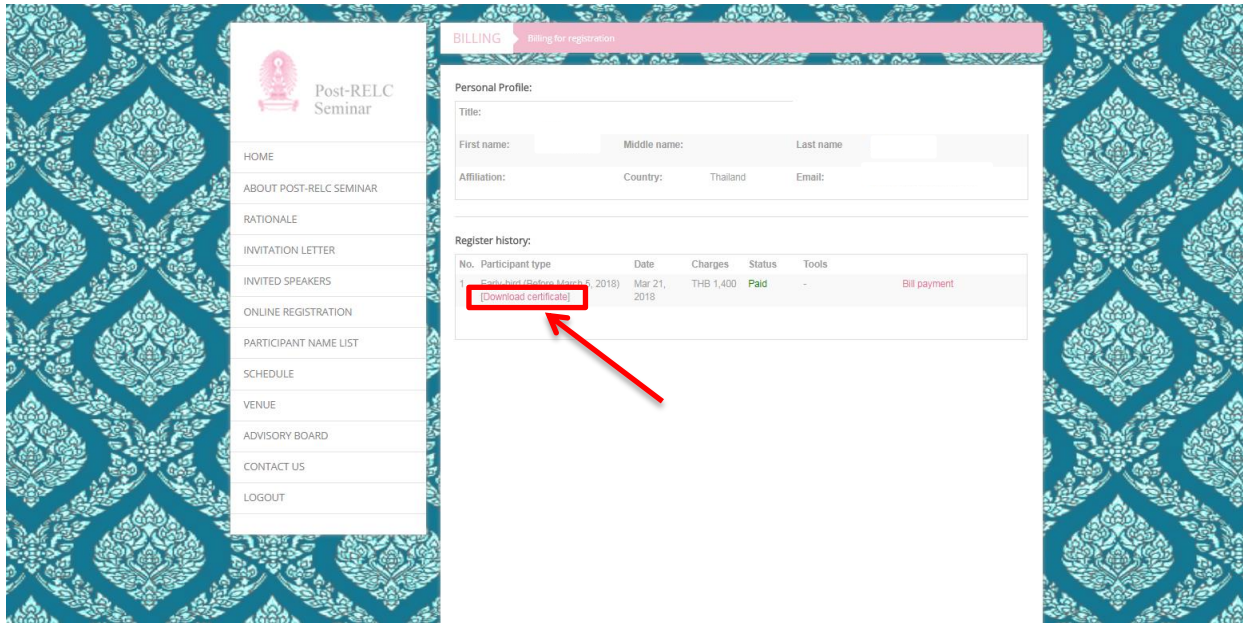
Post-RELC Seminar

HOME
ABOUT POST-RELC SEMINAR
RATIONALE
INVITATION LETTER
INVITED SPEAKERS
ONLINE REGISTRATION
PARTICIPANT NAME LIST
SCHEDULE
VENUE
ADVISORY BOARD
CONTACT US
LOGOUT

BILLING Billing for registration

Personal Profile:

Title:

First name: Middle name: Last name

Affiliation: Country: Thailand Email:

Register history:

| No. | Participant type | Date | Charges | Status | Tools | |
|---|---|---|---|---|---|---|
| 1 | Early bird (Before March 5, 2018) [Download certificate] | Mar 21, 2018 | THB 1,400 | Paid | - | Bill payment |